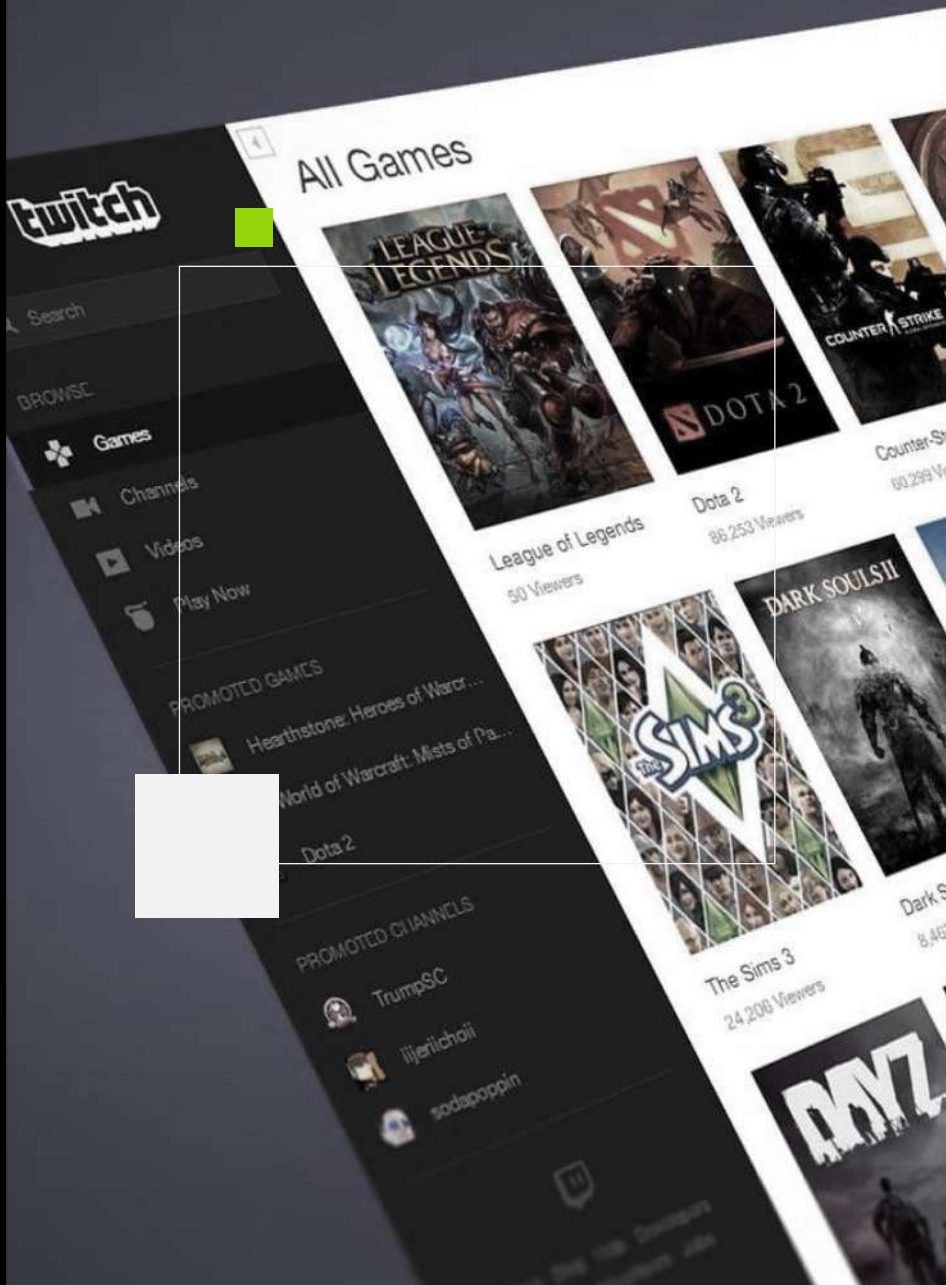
twitch

Search

BROWSE

Games

Channels

Videos

Play Now

PROMOTED GAMES

Hearthstone: Heroes of Warcr...

World of Warcraft: Mists of Pa...

Dota 2

PROMOTED CHANNELS

TrumpSC

iijeriichoii

sodapoppin

All Games

LEAGUE OF LEGENDS

League of Legends

50 Viewers

DOTA 2

Dota 2

86,253 Viewers

COUNTER STRIKE

Counter-St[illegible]

60,299 Vi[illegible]

THE SIMS 3

The Sims 3

24,206 Viewers

DARK SOULS II

Dark S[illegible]

8,46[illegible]

DAYZ